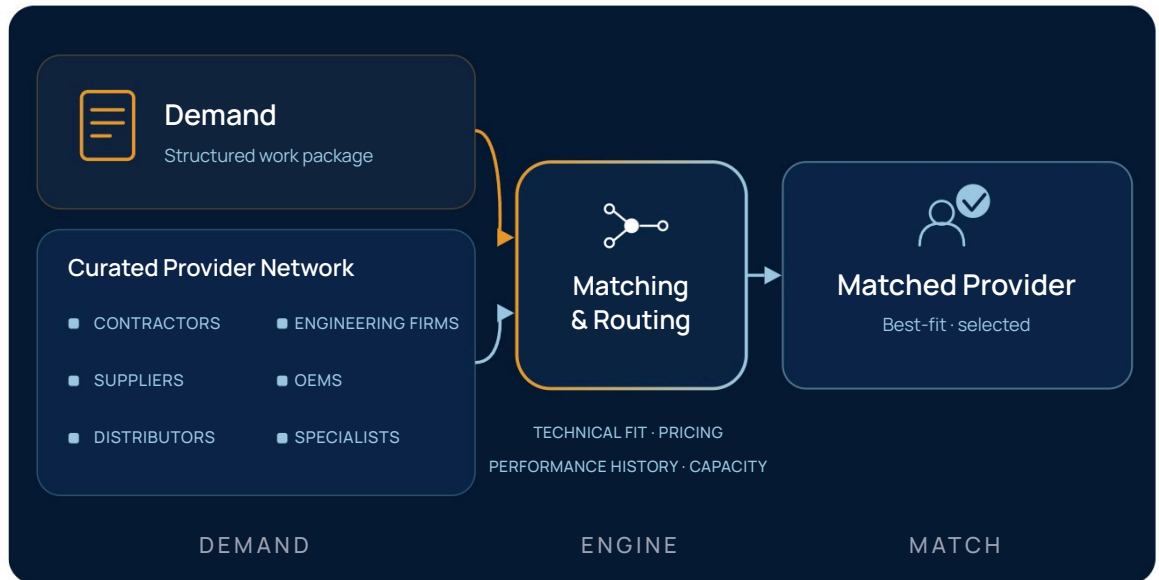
Demand
Structured work package

Curated Provider Network

CONTRACTORS
ENGINEERING FIRMS
SUPPLIERS
OEMS
DISTRIBUTORS
SPECIALISTS

Matching & Routing

TECHNICAL FIT · PRICING
PERFORMANCE HISTORY · CAPACITY

Matched Provider
Best-fit · selected

DEMAND
ENGINE
MATCH